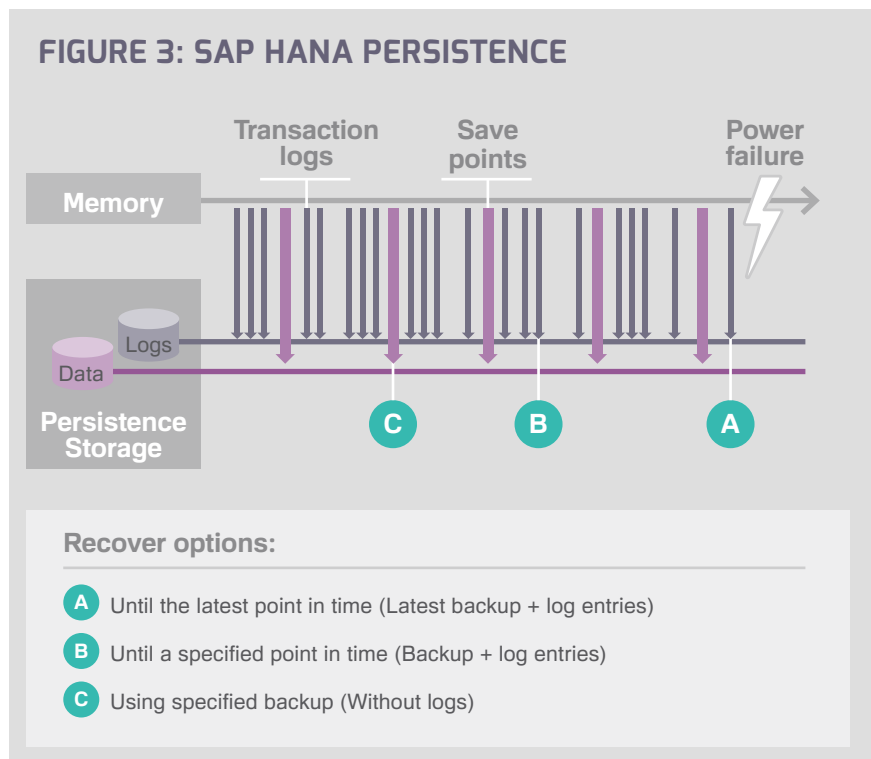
FIGURE 3: SAP HANA PERSISTENCE

Transaction logs

Save points

Power failure

Memory

Logs

Data

Persistence Storage

C

B

A

Recover options:

A Until the latest point in time (Latest backup + log entries)

B Until a specified point in time (Backup + log entries)

C Using specified backup (Without logs)